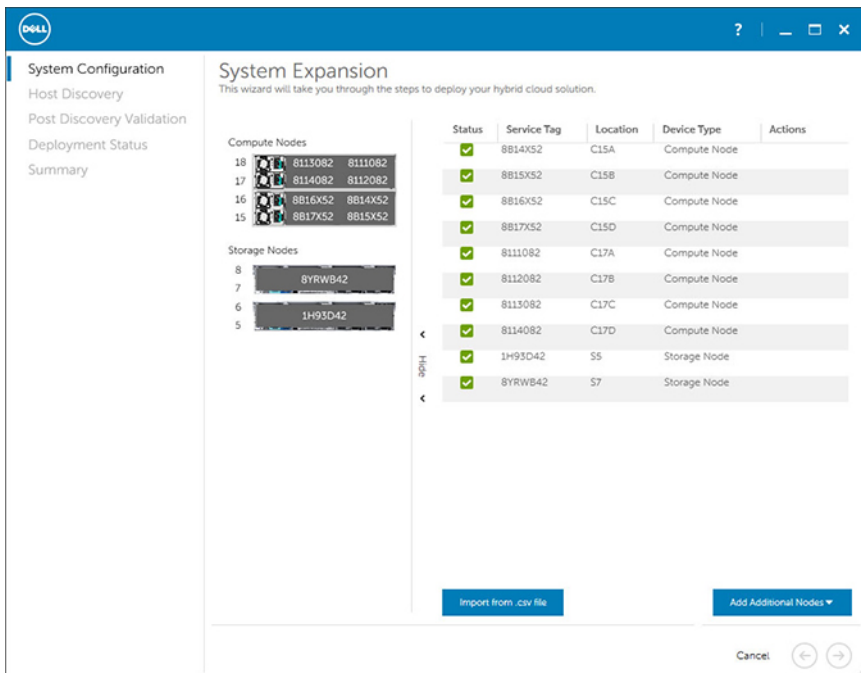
DELL

?

System Configuration
Host Discovery
Post Discovery Validation
Deployment Status
Summary

System Expansion
This wizard will take you through the steps to deploy your hybrid cloud solution.

Compute Nodes
18 8113082 8111082
17 8114082 8112082
16 8B16X52 8B14X52
15 8B17X52 8B15X52

Storage Nodes
8
7 8YRWB42
6
5 1H93D42

Hide

| Status | Service Tag | Location | Device Type | Actions |
|---|---|---|---|---|
| ✓ | 8B14X52 | C15A | Compute Node | |
| ✓ | 8B15X52 | C15B | Compute Node | |
| ✓ | 8B16X52 | C15C | Compute Node | |
| ✓ | 8B17X52 | C15D | Compute Node | |
| ✓ | 8111082 | C17A | Compute Node | |
| ✓ | 8112082 | C17B | Compute Node | |
| ✓ | 8113082 | C17C | Compute Node | |
| ✓ | 8114082 | C17D | Compute Node | |
| ✓ | 1H93D42 | S5 | Storage Node | |
| ✓ | 8YRWB42 | S7 | Storage Node | |

Import from .csv file

Add Additional Nodes

Cancel